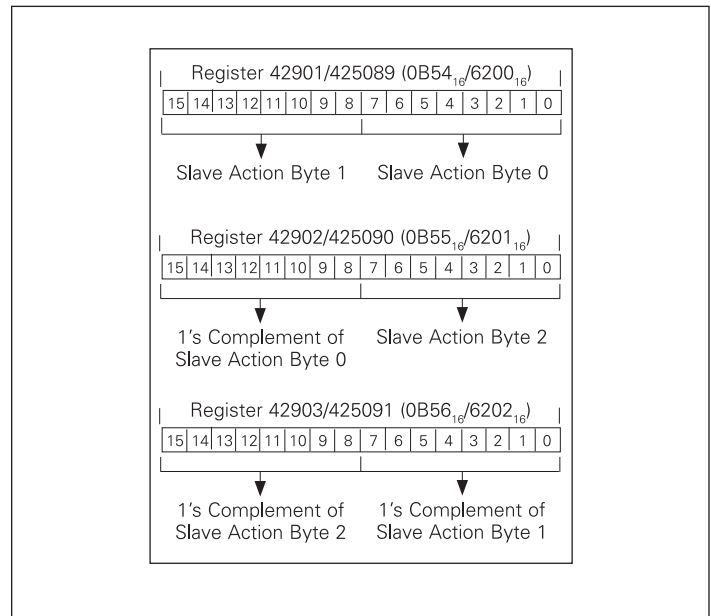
Register 42901/425089 ($0B54_{16}/6200_{16}$)

| 15 | 14 | 13 | 12 | 11 | 10 | 9 | 8 | 7 | 6 | 5 | 4 | 3 | 2 | 1 | 0 |
|---|---|---|---|---|---|---|---|---|---|---|---|---|---|---|---|

Slave Action Byte 1

Slave Action Byte 0

Register 42902/425090 ($0B55_{16}/6201_{16}$)

| 15 | 14 | 13 | 12 | 11 | 10 | 9 | 8 | 7 | 6 | 5 | 4 | 3 | 2 | 1 | 0 |
|---|---|---|---|---|---|---|---|---|---|---|---|---|---|---|---|

1's Complement of Slave Action Byte 0

Slave Action Byte 2

Register 42903/425091 ($0B56_{16}/6202_{16}$)

| 15 | 14 | 13 | 12 | 11 | 10 | 9 | 8 | 7 | 6 | 5 | 4 | 3 | 2 | 1 | 0 |
|---|---|---|---|---|---|---|---|---|---|---|---|---|---|---|---|

1's Complement of Slave Action Byte 2

1's Complement of Slave Action Byte 1